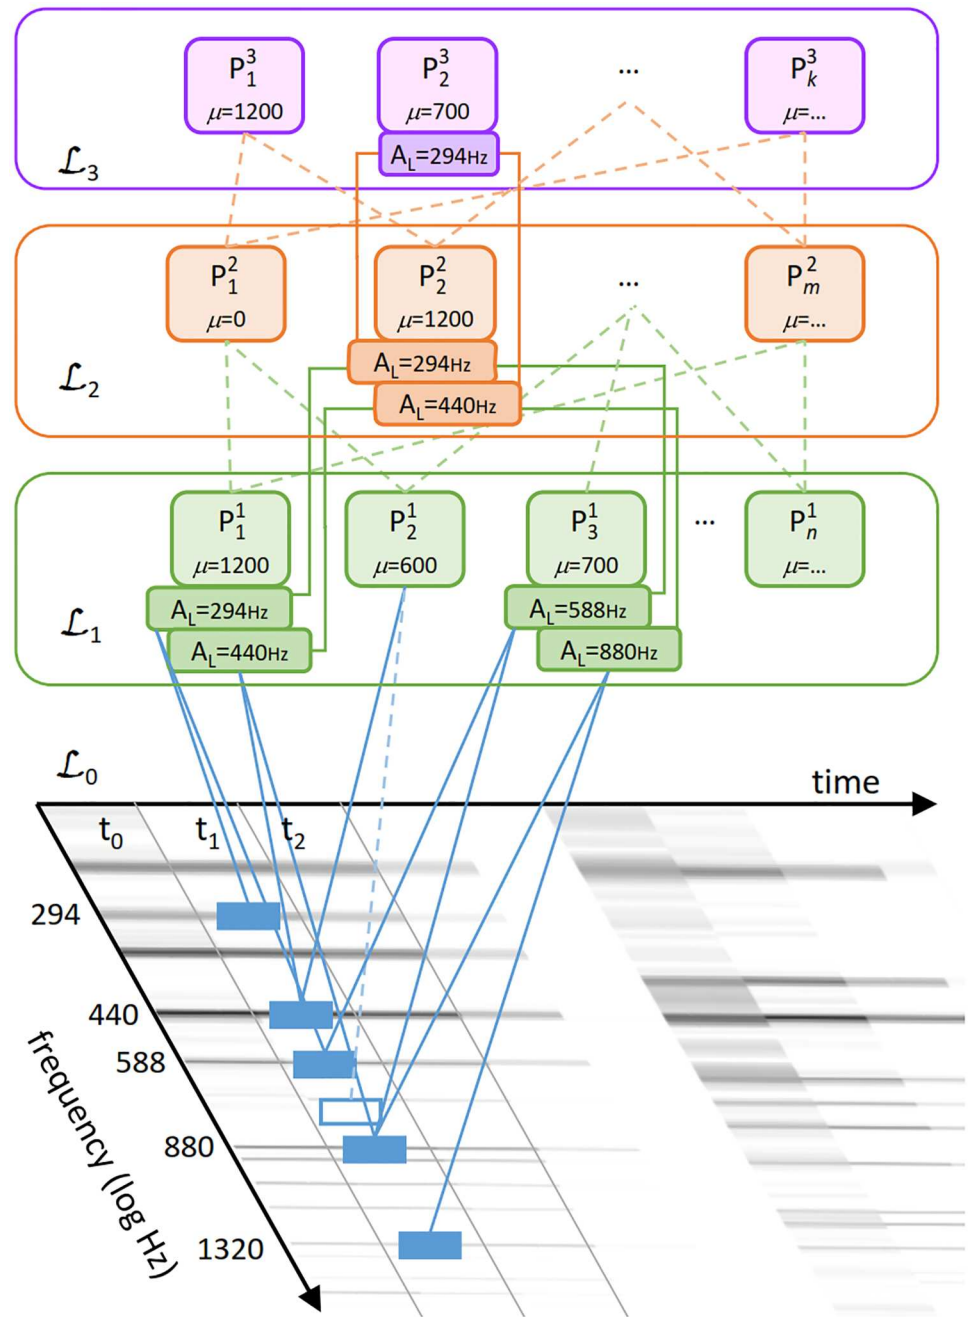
$P_1^3$
$\mu$=1200

$P_2^3$
$\mu$=700
$A_L$=294Hz

...

$P_k^3$
$\mu$=...

$\mathcal{L}_3$

$P_1^2$
$\mu$=0

$P_2^2$
$\mu$=1200
$A_L$=294Hz
$A_L$=440Hz

...

$P_m^2$
$\mu$=...

$\mathcal{L}_2$

$P_1^1$
$\mu$=1200
$A_L$=294Hz
$A_L$=440Hz

$P_2^1$
$\mu$=600

$P_3^1$
$\mu$=700
$A_L$=588Hz
$A_L$=880Hz

...

$P_n^1$
$\mu$=...

$\mathcal{L}_1$

$\mathcal{L}_0$

time

$t_0$ $t_1$ $t_2$

294
440
588
880
1320

frequency (log Hz)